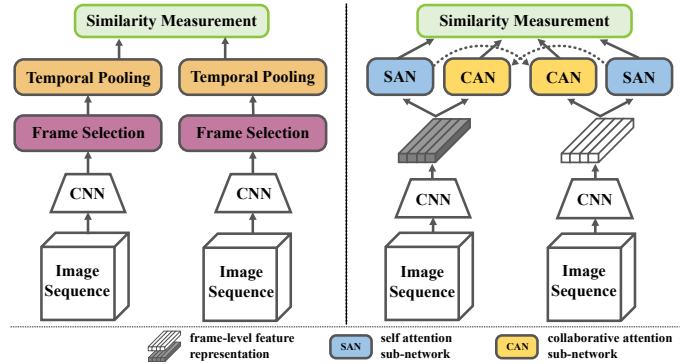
Similarity Measurement

Temporal Pooling

Temporal Pooling

Frame Selection

Frame Selection

CNN

CNN

Image Sequence

Image Sequence

Similarity Measurement

SAN

CAN

CAN

SAN

CNN

CNN

Image Sequence

Image Sequence

frame-level feature representation

SAN self attention sub-network

CAN collaborative attention sub-network